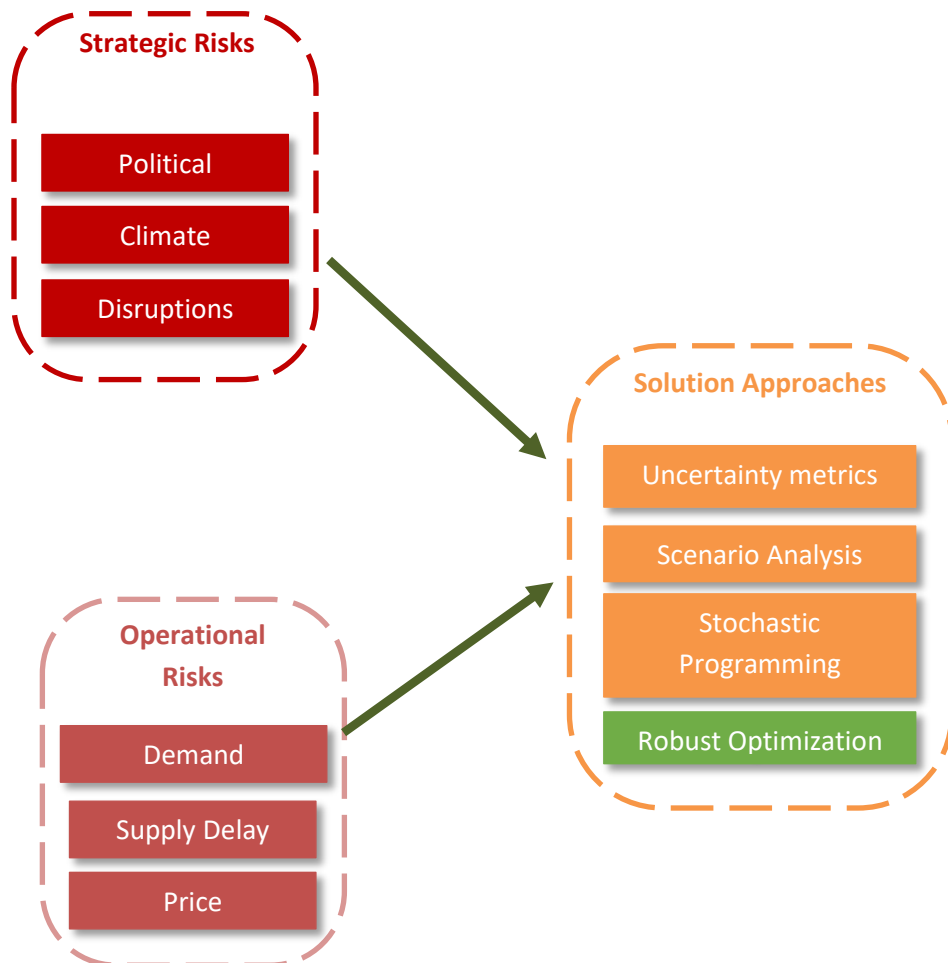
Strategic Risks

Political

Climate

Disruptions

Solution Approaches

Uncertainty metrics

Scenario Analysis

Stochastic Programming

Robust Optimization

Operational Risks

Demand

Supply Delay

Price